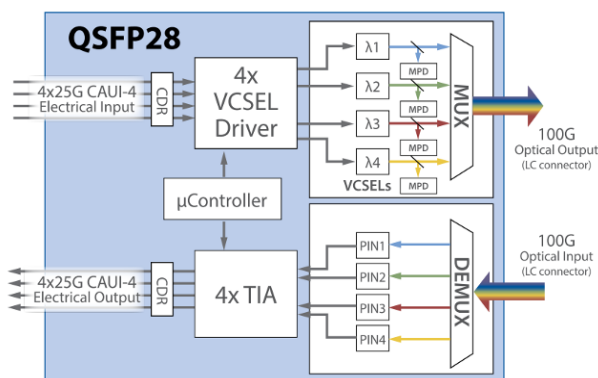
QSFP28

4x25G CAUI-4
Electrical Input

CDR

4x
VCSEL
Driver

λ1
λ2
λ3
λ4

MPD
MPD
MPD
MPD

VCSELs

MUX

100G
Optical Output
(LC connector)

µController

4x25G CAUI-4
Electrical Output

CDR

4x TIA

PIN1
PIN2
PIN3
PIN4

DEMUX

100G
Optical Input
(LC connector)